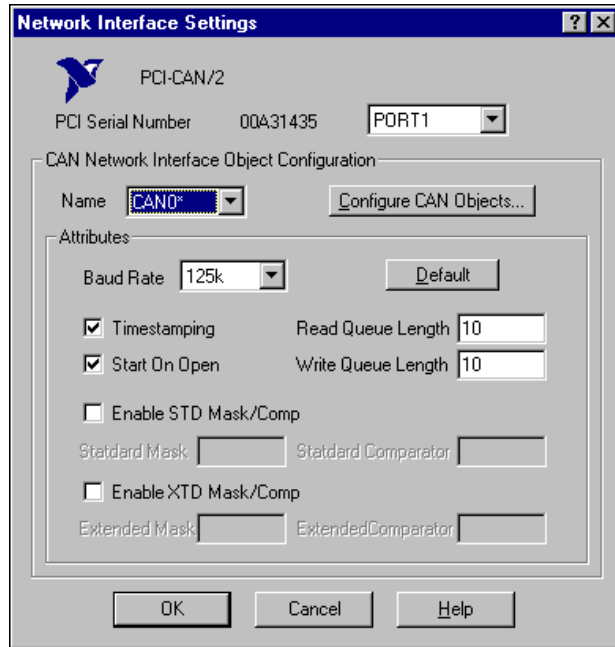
Network Interface Settings
? X

PCI-CAN/2

PCI Serial Number 00A31435 PORT1

CAN Network Interface Object Configuration

Name CAN0* Configure CAN Objects...

Attributes

Baud Rate 125k Default

Timestamping Read Queue Length 10

Start On Open Write Queue Length 10

Enable STD Mask/Comp

Statdard Mask Statdard Comparator

Enable XTD Mask/Comp

Extended Mask ExtendedComparator

OK Cancel Help